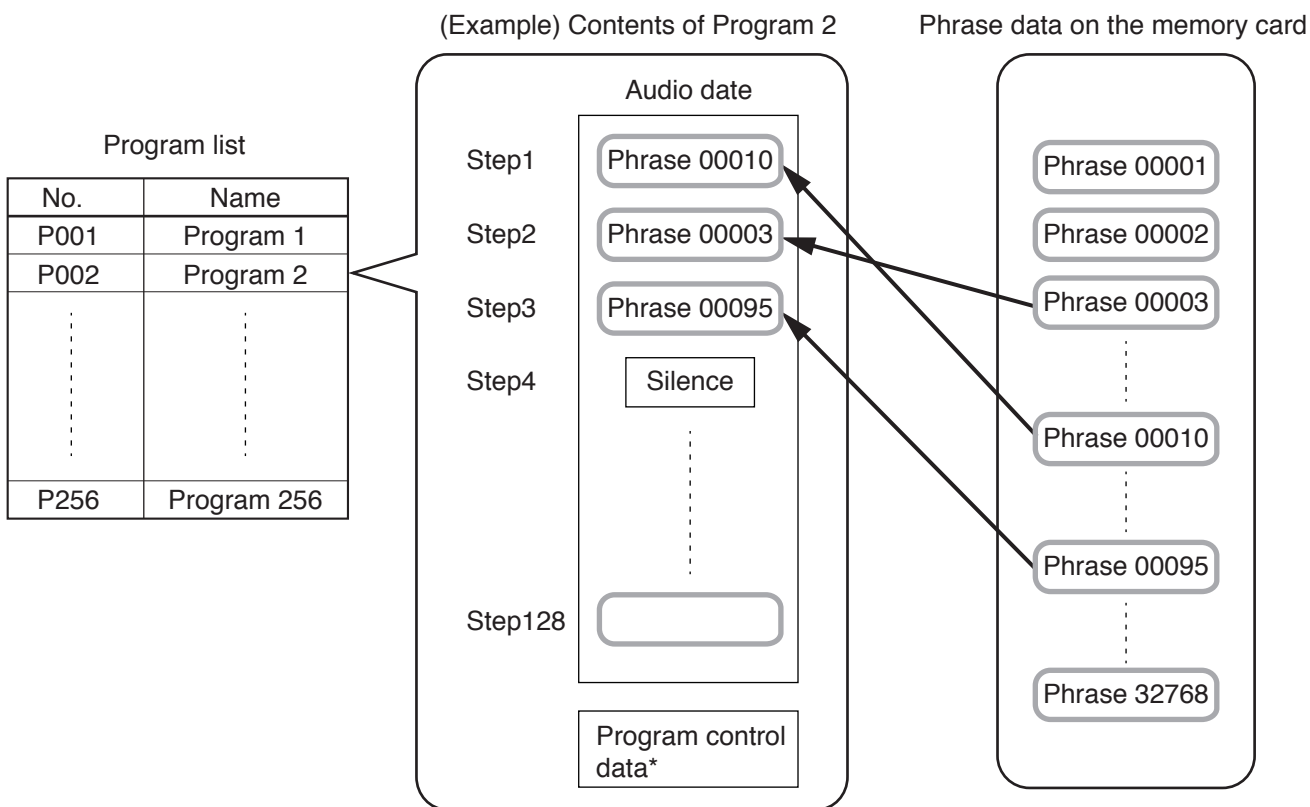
Program list

| No. | Name |
|---|---|
| P001 | Program 1 |
| P002 | Program 2 |
| P256 | Program 256 |

(Example) Contents of Program 2

Audio date

Step1 Phrase 00010
Step2 Phrase 00003
Step3 Phrase 00095
Step4 Silence
Step128

Program control data*

Phrase data on the memory card

Phrase 00001
Phrase 00002
Phrase 00003
Phrase 00010
Phrase 00095
Phrase 32768